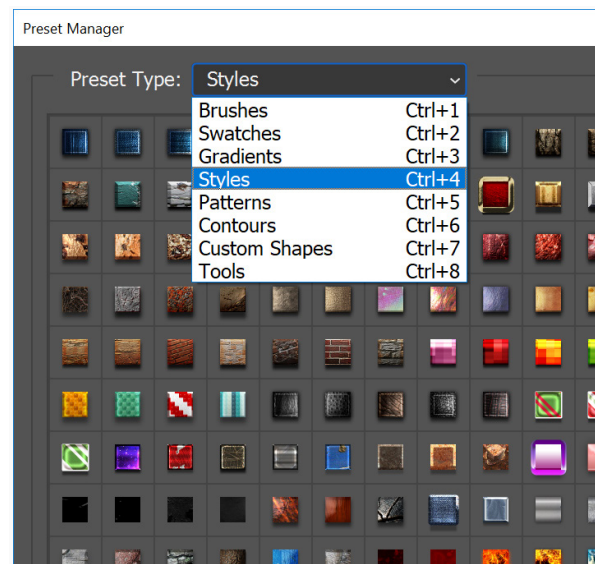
Preset Manager

Preset Type: Styles

| | |
|---|---|
| Brushes | Ctrl+1 |
| Swatches | Ctrl+2 |
| Gradients | Ctrl+3 |
| Styles | Ctrl+4 |
| Patterns | Ctrl+5 |
| Contours | Ctrl+6 |
| Custom Shapes | Ctrl+7 |
| Tools | Ctrl+8 |